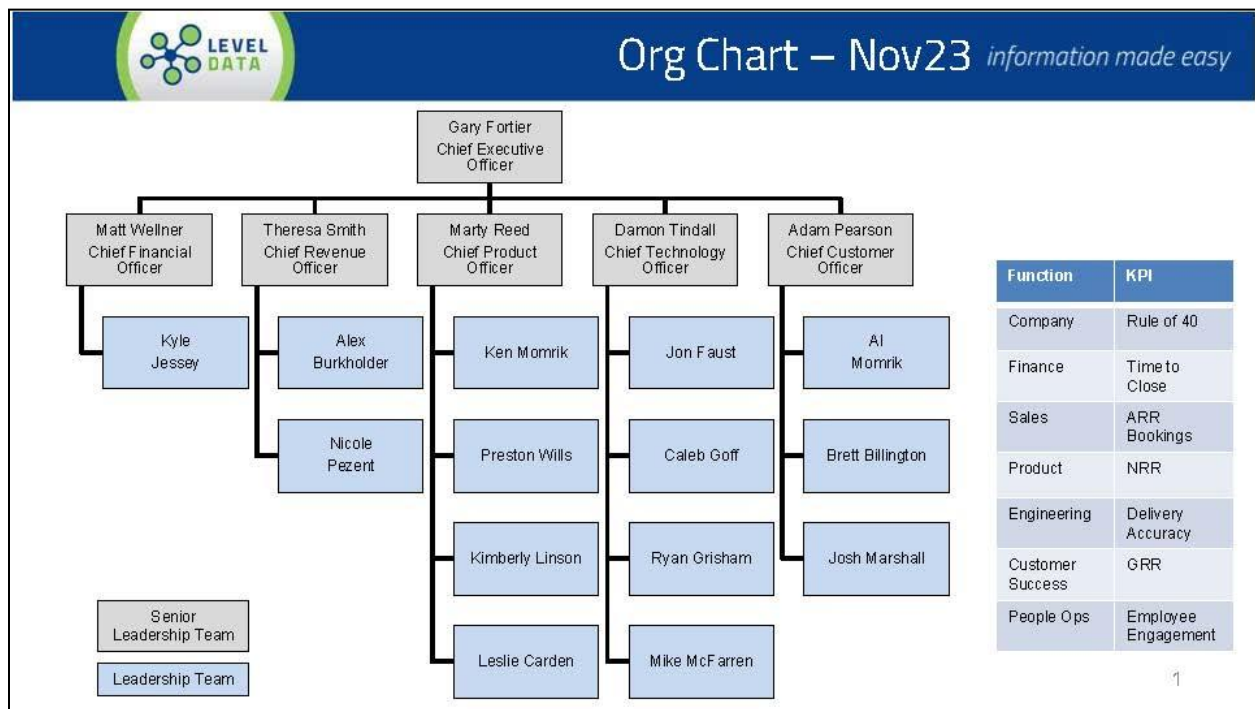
LEVEL DATA

Org Chart – Nov23 information made easy

Gary Fortier
Chief Executive Officer

Matt Wellner
Chief Financial Officer

Kyle Jessey

Theresa Smith
Chief Revenue Officer

Alex Burkholder

Nicole Pezent

Marty Reed
Chief Product Officer

Ken Momrik

Preston Wills

Kimberly Linson

Leslie Carden

Damon Tindall
Chief Technology Officer

Jon Faust

Caleb Goff

Ryan Grisham

Mike McFarren

Adam Pearson
Chief Customer Officer

Al Momrik

Brett Billington

Josh Marshall

Senior Leadership Team

Leadership Team

| Function | KPI |
|---|---|
| Company | Rule of 40 |
| Finance | Time to Close |
| Sales | ARR Bookings |
| Product | NRR |
| Engineering | Delivery Accuracy |
| Customer Success | GRR |
| People Ops | Employee Engagement |

1